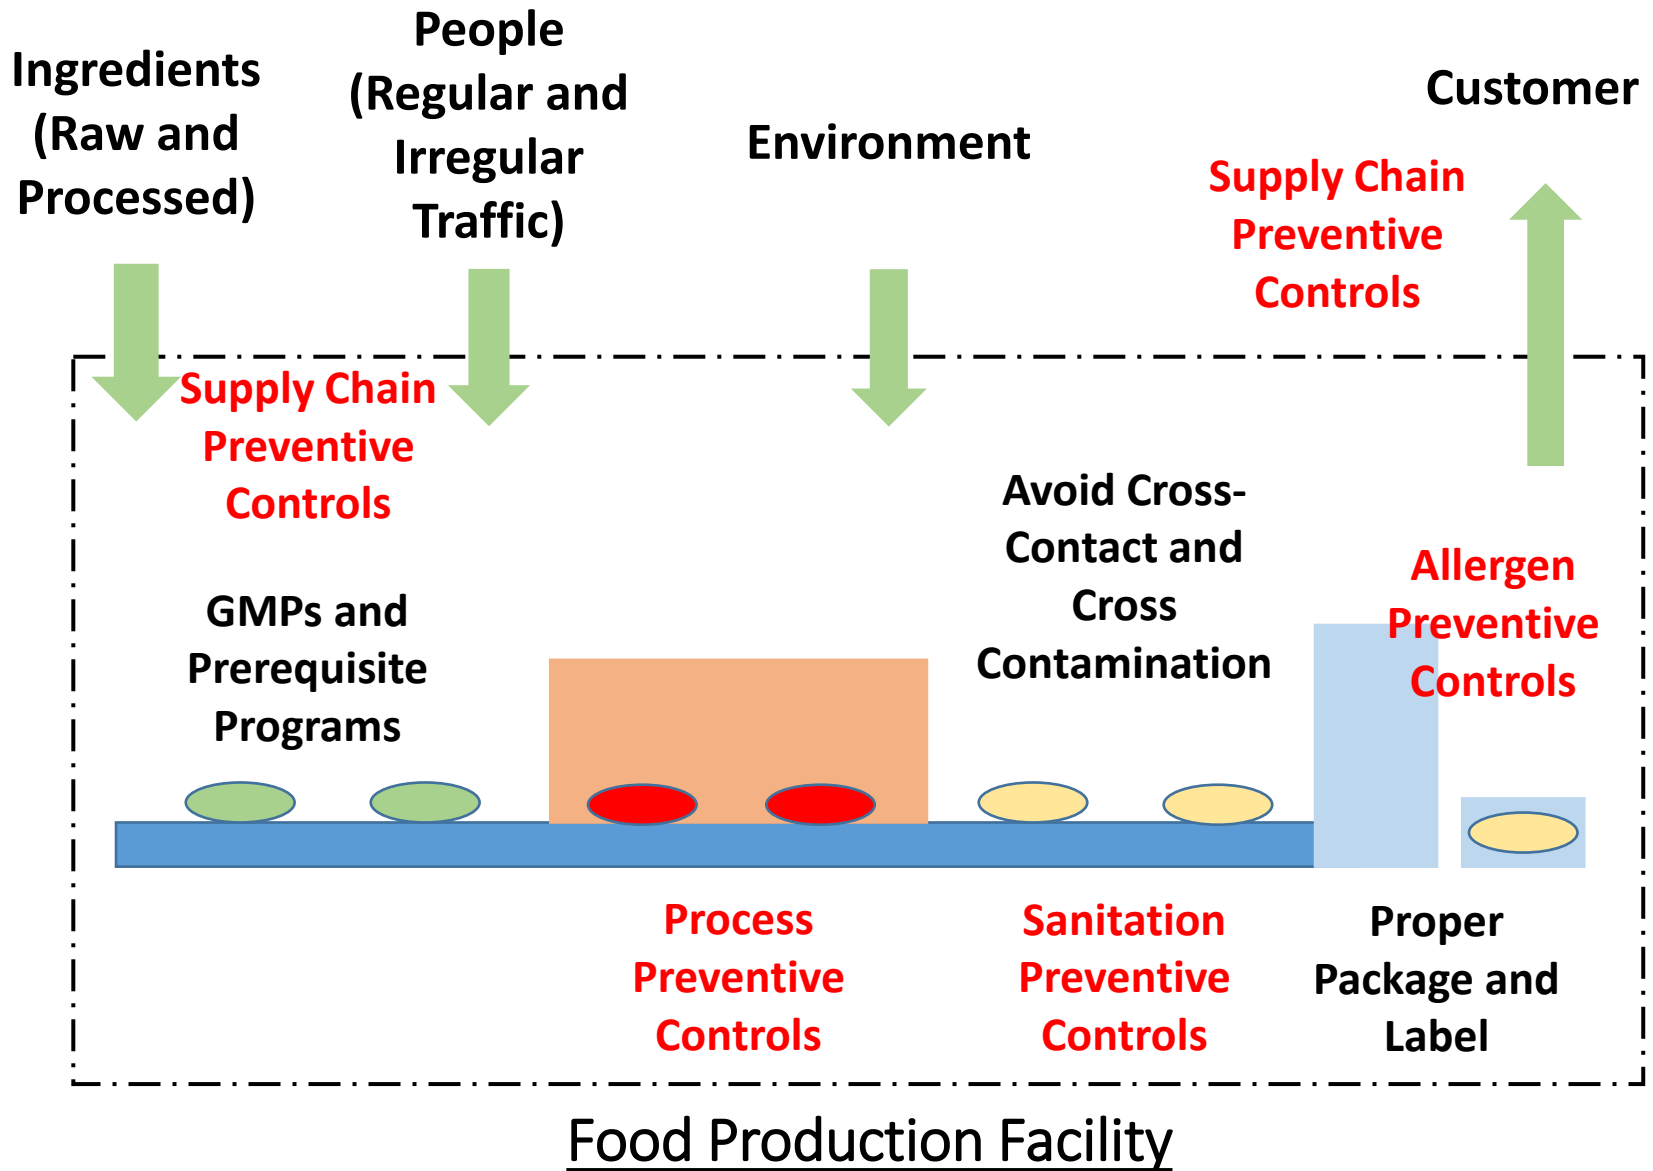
Ingredients (Raw and Processed)

People (Regular and Irregular Traffic)

Environment

Customer

Supply Chain Preventive Controls

Supply Chain Preventive Controls

Avoid Cross-Contact and Cross Contamination

Allergen Preventive Controls

GMPs and Prerequisite Programs

Process Preventive Controls

Sanitation Preventive Controls

Proper Package and Label

Food Production Facility